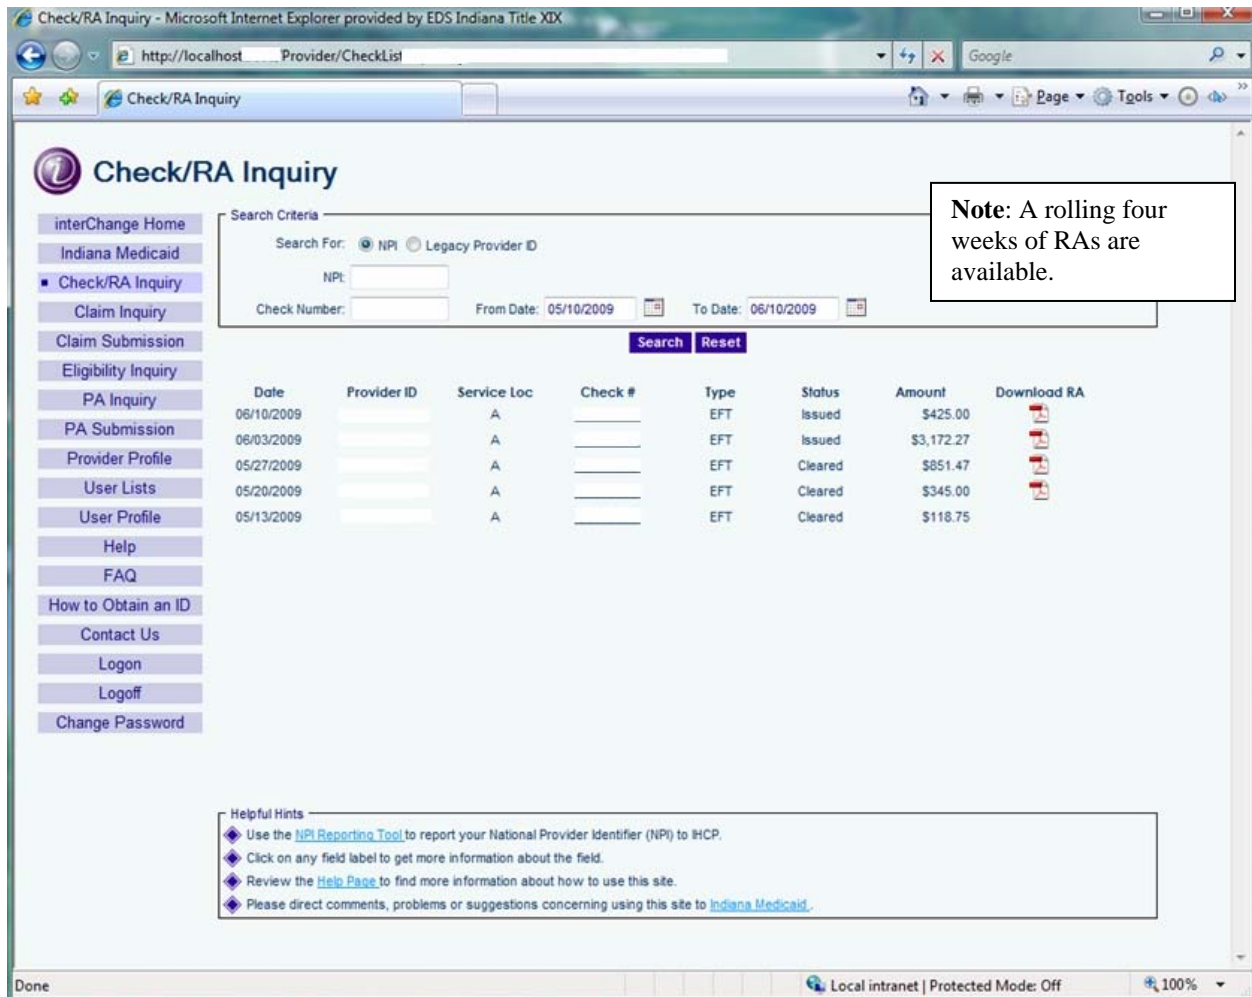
Check/RA Inquiry - Microsoft Internet Explorer provided by EDS Indiana Title XIX

http://localhost Provider/CheckList

Google

Check/RA Inquiry

Page Tools

Check/RA Inquiry

Note: A rolling four weeks of RAs are available.

interChange Home
Indiana Medicaid
Check/RA Inquiry
Claim Inquiry
Claim Submission
Eligibility Inquiry
PA Inquiry
PA Submission
Provider Profile
User Lists
User Profile
Help
FAQ
How to Obtain an ID
Contact Us
Logon
Logoff
Change Password

Search Criteria

Search For: NPI Legacy Provider ID

NPI:

Check Number: From Date: 05/10/2009 To Date: 06/10/2009

Search Reset

| Date | Provider ID | Service Loc | Check # | Type | Status | Amount | Download RA |
|---|---|---|---|---|---|---|---|
| 06/10/2009 | | A | | EFT | Issued | $425.00 | |
| 06/03/2009 | | A | | EFT | Issued | $3,172.27 | |
| 05/27/2009 | | A | | EFT | Cleared | $851.47 | |
| 05/20/2009 | | A | | EFT | Cleared | $345.00 | |
| 05/13/2009 | | A | | EFT | Cleared | $118.75 | |

Helpful Hints
Use the NPI Reporting Tool to report your National Provider Identifier (NPI) to IHCP.
Click on any field label to get more information about the field.
Review the Help Page to find more information about how to use this site.
Please direct comments, problems or suggestions concerning using this site to Indiana Medicaid.

Done

Local intranet | Protected Mode: Off

100%